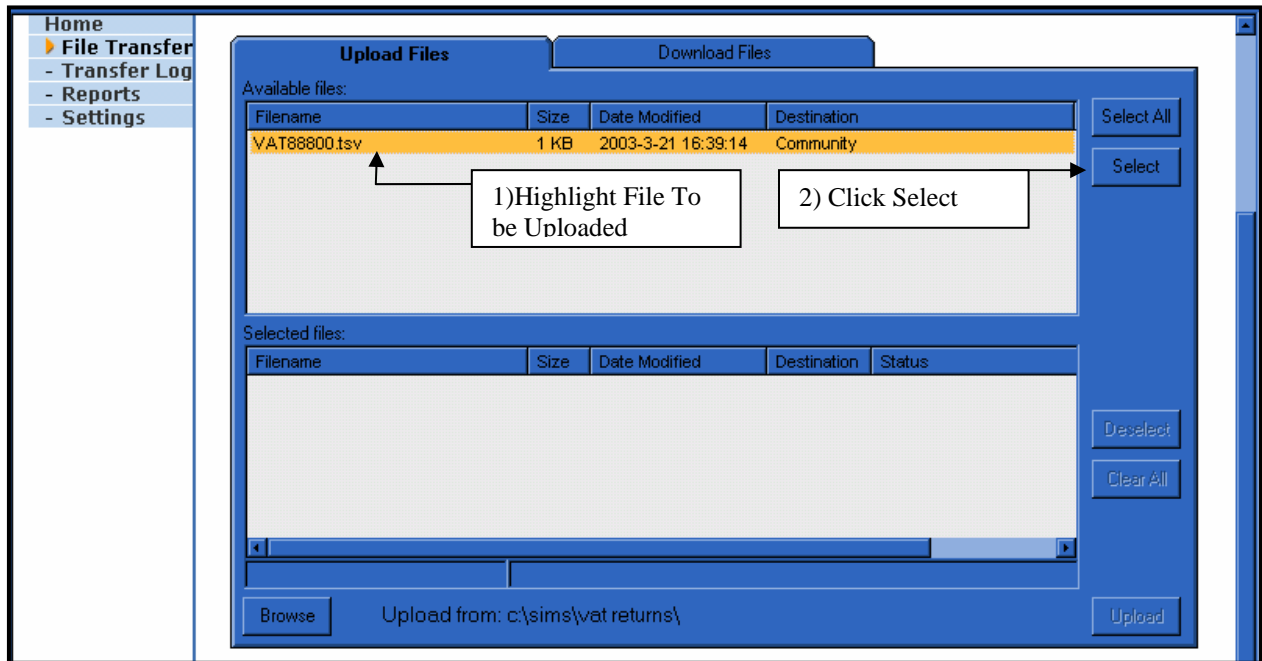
Home
File Transfer
- Transfer Log
- Reports
- Settings

Upload Files
Download Files

Available files:

| Filename | Size | Date Modified | Destination |
|---|---|---|---|
| VAT88800.tsv | 1 KB | 2003-3-21 16:39:14 | Community |

Select All
Select

1)Highlight File To be Uploaded

2) Click Select

Selected files:

| Filename | Size | Date Modified | Destination | Status |
|---|---|---|---|---|

Deselect
Clear All

Browse
Upload from: c:\sims\vat returns\
Upload